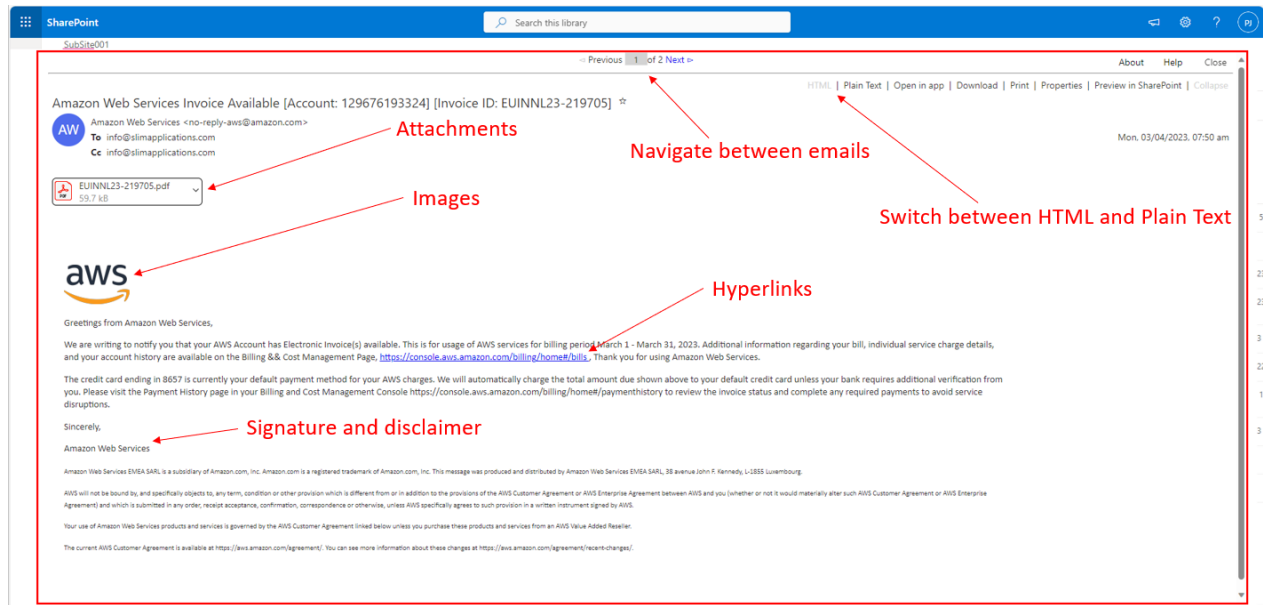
SharePoint

Search this library

PJ

SubSite001

◃ Previous 1 of 2 Next ▹

About Help Close

HTML | Plain Text | Open in app | Download | Print | Properties | Preview in SharePoint | Collapse

Amazon Web Services Invoice Available [Account: 129676193324] [Invoice ID: EUINNL23-219705] ☆

AW

Amazon Web Services <no-reply-aws@amazon.com>
To info@slimapplications.com
Cc info@slimapplications.com

Mon, 03/04/2023, 07:50 am

Attachments

Navigate between emails

EUINNL23-219705.pdf
59.7 kB

Images

Switch between HTML and Plain Text

aws

Hyperlinks

Greetings from Amazon Web Services,

We are writing to notify you that your AWS Account has Electronic Invoice(s) available. This is for usage of AWS services for billing period March 1 - March 31, 2023. Additional information regarding your bill, individual service charge details, and your account history are available on the Billing && Cost Management Page, https://console.aws.amazon.com/billing/home#/bills . Thank you for using Amazon Web Services.

The credit card ending in 8657 is currently your default payment method for your AWS charges. We will automatically charge the total amount due shown above to your default credit card unless your bank requires additional verification from you. Please visit the Payment History page in your Billing and Cost Management Console https://console.aws.amazon.com/billing/home#/paymenthistory to review the invoice status and complete any required payments to avoid service disruptions.

Sincerely,

Signature and disclaimer

Amazon Web Services

Amazon Web Services EMEA SARL is a subsidiary of Amazon.com, Inc. Amazon.com is a registered trademark of Amazon.com, Inc. This message was produced and distributed by Amazon Web Services EMEA SARL, 38 avenue John F. Kennedy, L-1855 Luxembourg.

AWS will not be bound by, and specifically objects to, any term, condition or other provision which is different from or in addition to the provisions of the AWS Customer Agreement or AWS Enterprise Agreement between AWS and you (whether or not it would materially alter such AWS Customer Agreement or AWS Enterprise Agreement) and which is submitted in any order, receipt acceptance, confirmation, correspondence or otherwise, unless AWS specifically agrees to such provision in a written instrument signed by AWS.

Your use of Amazon Web Services products and services is governed by the AWS Customer Agreement linked below unless you purchase these products and services from an AWS Value Added Reseller.

The current AWS Customer Agreement is available at https://aws.amazon.com/agreement/. You can see more information about these changes at https://aws.amazon.com/agreement/recent-changes/.